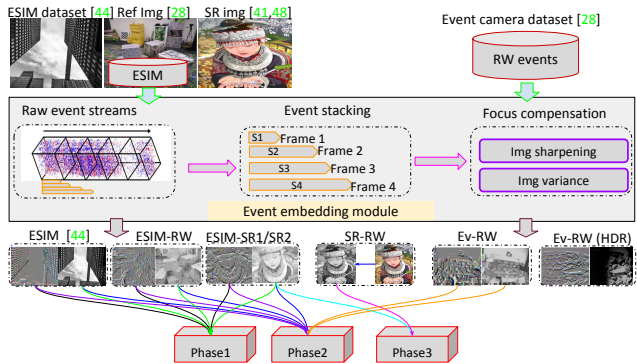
ESIM dataset [44] Ref Img [28] SR img [41,48]

ESIM

Event camera dataset [28]

RW events

Raw event streams

Event stacking

Focus compensation

S1 Frame 1
S2 Frame 2
S3 Frame 3
S4 Frame 4

Img sharpening

Img variance

Event embedding module

ESIM [44]

ESIM-RW

ESIM-SR1/SR2

SR-RW

Ev-RW

Ev-RW (HDR)

Phase1

Phase2

Phase3